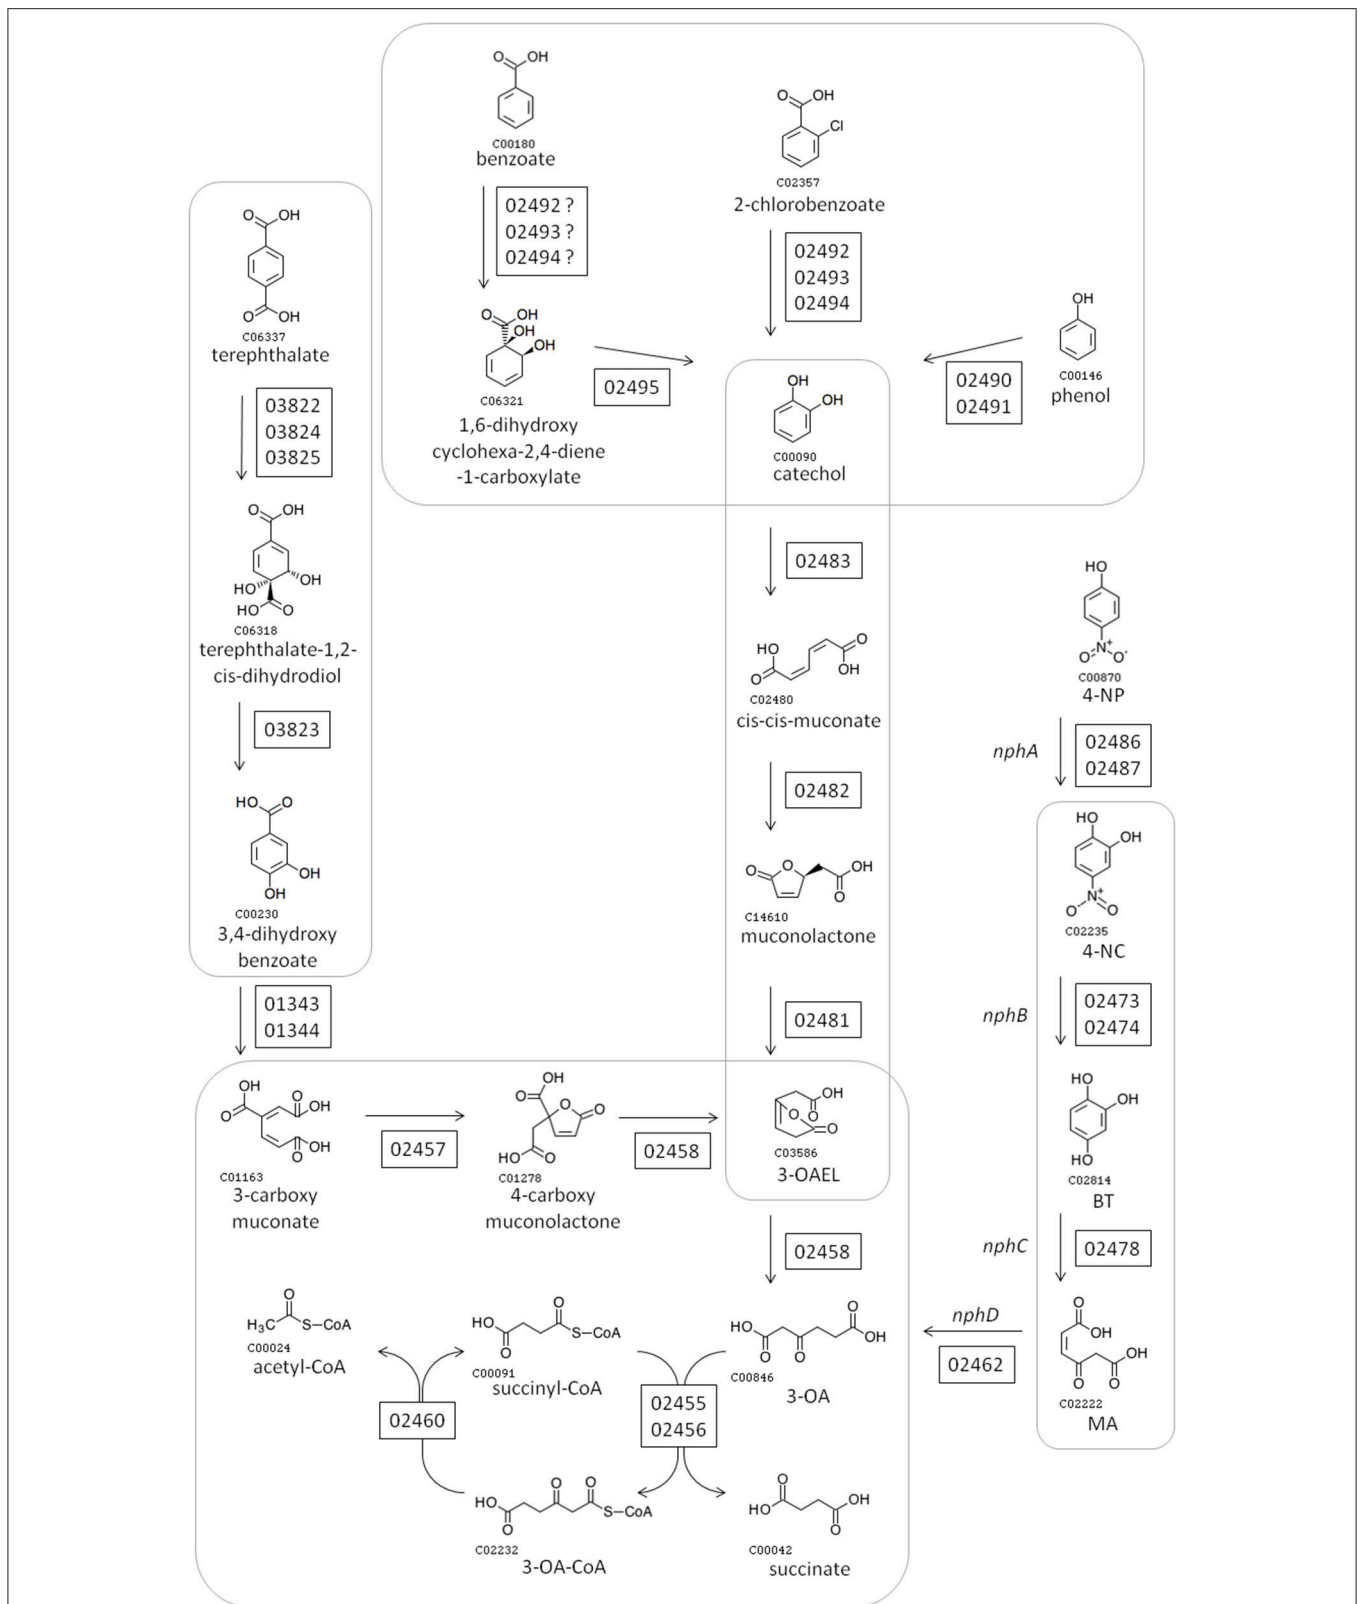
OH
O
C00180
benzoate

02492 ?
02493 ?
02494 ?

O OH
OH
OH
C06321
1,6-dihydroxy cyclohexa-2,4-diene -1-carboxylate

02495

O OH
Cl
C02357
2-chlorobenzoate

02492
02493
02494

OH
C00146
phenol

02490
02491

OH
OH
C00090
catechol

O OH
O OH
C06337
terephthalate

03822
03824
03825

O OH
HO
OH
HO O
C06318
terephthalate-1,2-cis-dihydrodiol

03823

HO O
OH
OH
C00230
3,4-dihydroxy benzoate

01343
01344

02483

HO
O
O
OH
C02480
cis-cis-muconate

02482

O
O
OH
O
C14610
muconolactone

02481

HO
$N^+$
O O
C00870
4-NP

nphA
02486
02487

HO
OH
$N^+$
O O
C02235
4-NC

nphB
02473
02474

HO
OH
HO
C02814
BT

nphC
02478

O
OH
OH
O O
C02222
MA

nphD
02462

OH
O
OH
O
OH
O
C01163
3-carboxy muconate

02457

OH
O
O
O
HO O
C01278
4-carboxy muconolactone

02458

OH
O
O
O
C03586
3-OAEL

02458

HO
O
O
O
OH
C00846
3-OA

$H_3C$
O
S—CoA
C00024
acetyl-CoA

HO
O
O
S—CoA
C00091
succinyl-CoA

02460

02455
02456

HO
O
O
O
S—CoA
C02232
3-OA-CoA

O
HO
OH
O
C00042
succinate